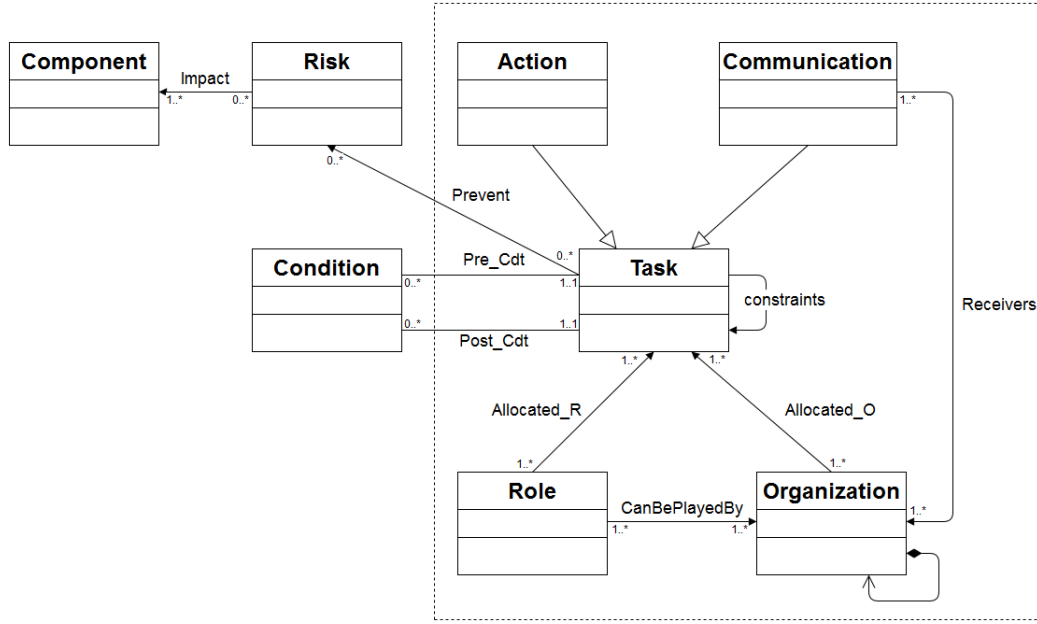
Component

Impact

1..*

0..*

Risk

Action

Communication

1..*

0..*

Prevent

Condition

Pre_Cdt

0..*

0..*

1..1

Task

constraints

Receivers

0..*

1..1

Post_Cdt

1..*

1..*

Allocated_R

Allocated_O

1..*

1..*

Role

CanBePlayedBy

Organization

1..*

1..*

1..*